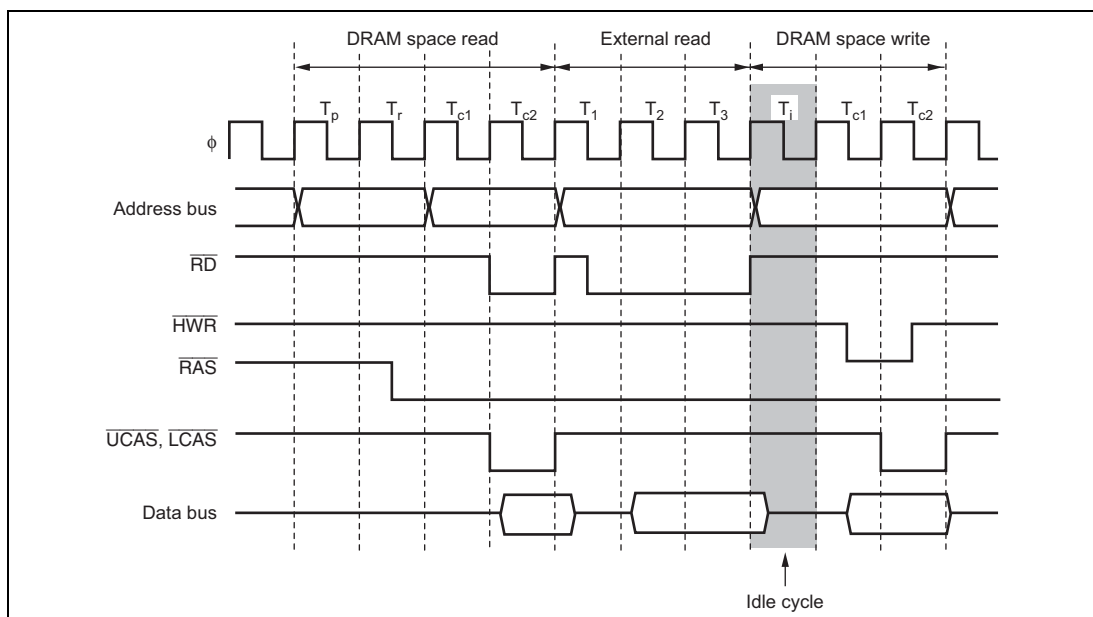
DRAM space read

External read

DRAM space write

$T_p$ $T_r$ $T_{c1}$ $T_{c2}$ $T_1$ $T_2$ $T_3$ $T_i$ $T_{c1}$ $T_{c2}$

$\phi$

Address bus

$\overline{RD}$

$\overline{HWR}$

$\overline{RAS}$

$\overline{UCAS}$, $\overline{LCAS}$

Data bus

Idle cycle